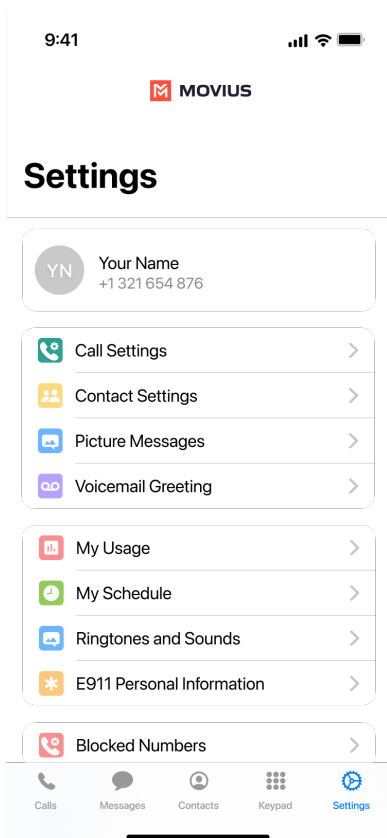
9:41

MOVIUS

Settings

YN
Your Name
+1 321 654 876

Call Settings
Contact Settings
Picture Messages
Voicemail Greeting

My Usage
My Schedule
Ringtones and Sounds
E911 Personal Information

Blocked Numbers

Calls
Messages
Contacts
Keypad
Settings